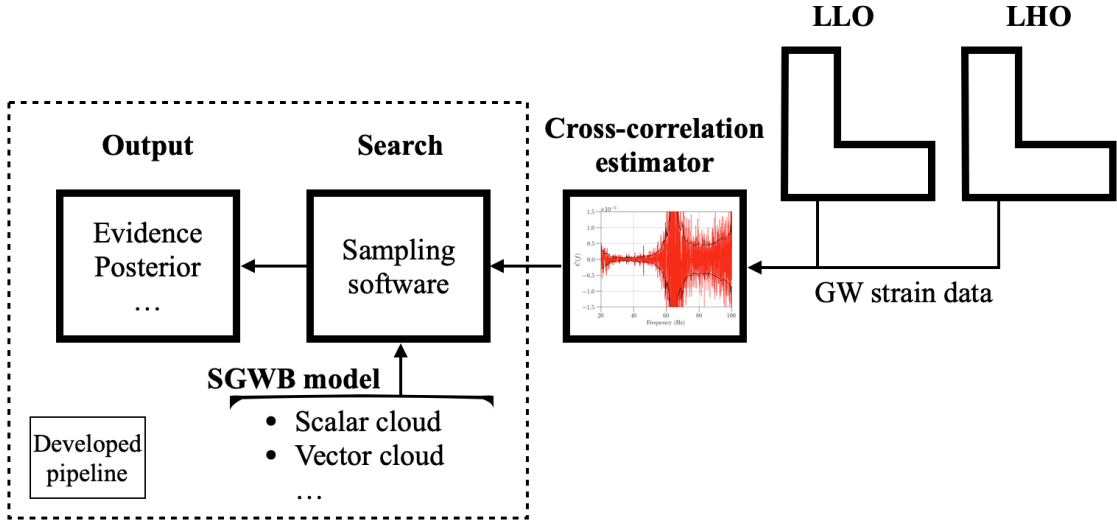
LLO

LHO

Output

Evidence
Posterior
…

Search

Sampling software

Cross-correlation estimator

$\times10^{-5}$
1.5
1.0
0.5
0.0
−0.5
−1.0
−1.5
$C(f)$
20
40
60
80
100
Frequency (Hz)

GW strain data

SGWB model

• Scalar cloud
• Vector cloud
…

Developed pipeline